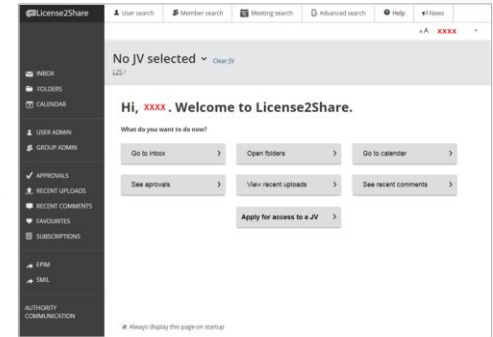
License2Share

User search | Member search | Meeting search | Advanced search | Help | News

A A xxxx

INBOX
FOLDERS
CALENDAR

USER ADMIN
GROUP ADMIN

APPROVALS
RECENT UPLOADS
RECENT COMMENTS
FAVOURITES
SUBSCRIPTIONS

EPIM
SMIL

AUTHORITY COMMUNICATION

No JV selected Clear JV

L2S /

Hi, xxxx . Welcome to License2Share.

What do you want to do now?

Go to inbox >
Open folders >
Go to calendar >
See aprovals >
View recent uploads >
See recent comments >
Apply for access to a JV >

Always display this page on startup